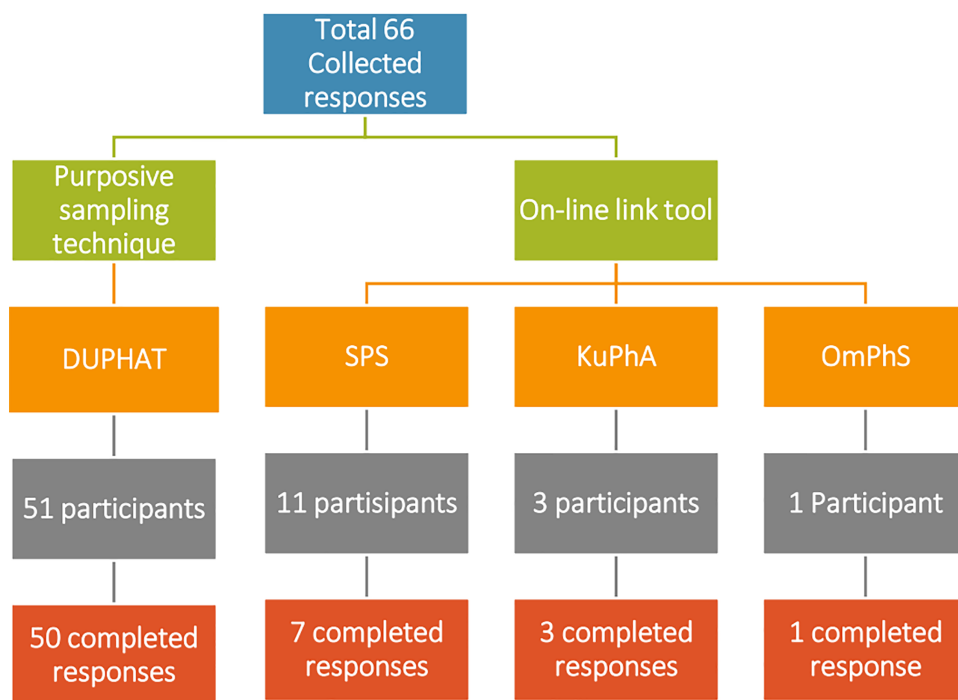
Total 66 Collected responses

Purposive sampling technique

On-line link tool

DUPHAT

SPS

KuPhA

OmPhS

51 participants

11 partisipants

3 participants

1 Participant

50 completed responses

7 completed responses

3 completed responses

1 completed response